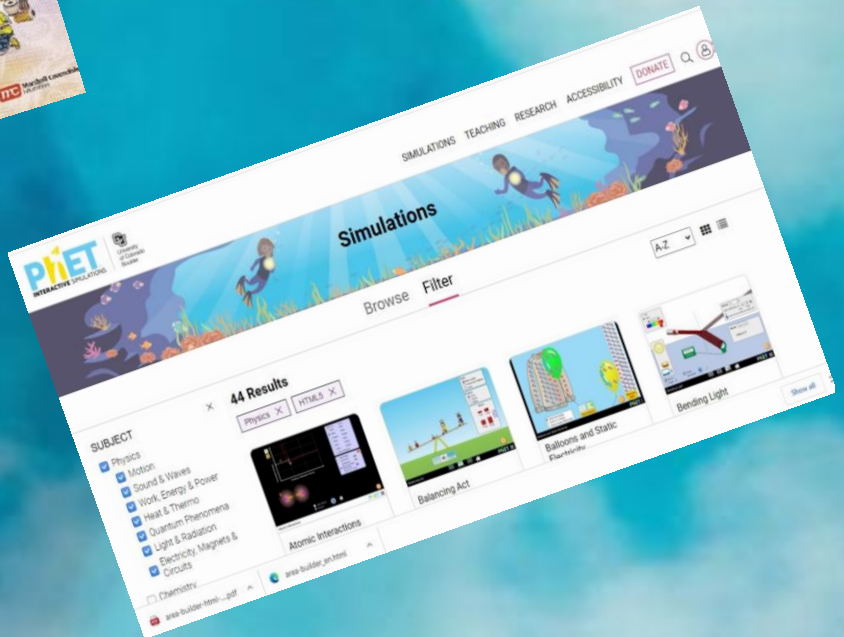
MTC Macbeth Learning

DONATE

SIMULATIONS TEACHING RESEARCH ACCESSIBILITY

PhET INTERACTIVE SIMULATIONS

University of Colorado Boulder

Simulations

A-Z

Browse Filter

44 Results

Physics × HTML5 ×

SUBJECT
Physics
Motion
Sound & Waves
Work, Energy & Power
Heat & Thermo
Quantum Phenomena
Light & Radiation
Electricity, Magnets & Circuits
Chemistry

Atomic Interactions

Balancing Act

Balloons and Static Electricity

Bending Light

Show all

area-builder-html-....pdf

area-builder_en.html